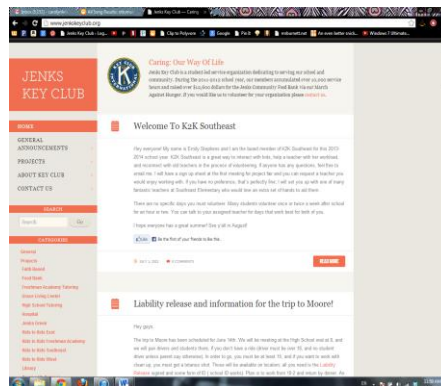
www.jenkskeyclub.org

Jenks Key Club – Caring

JENKS KEY CLUB

Caring: Our Way Of Life

Jenks Key Club is a student-led service organization dedicated to serving our school and community. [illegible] contact us.

HOME

GENERAL ANNOUNCEMENTS

PROJECTS

ABOUT KEY CLUB

CONTACT US

SEARCH

Search

Go

CATEGORIES

Welcome To K2K Southeast

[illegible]

I hope everyone has a great summer! See y'all in August!

Like

READ MORE

Liability release and information for the trip to Moore!

Hey guys,

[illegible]